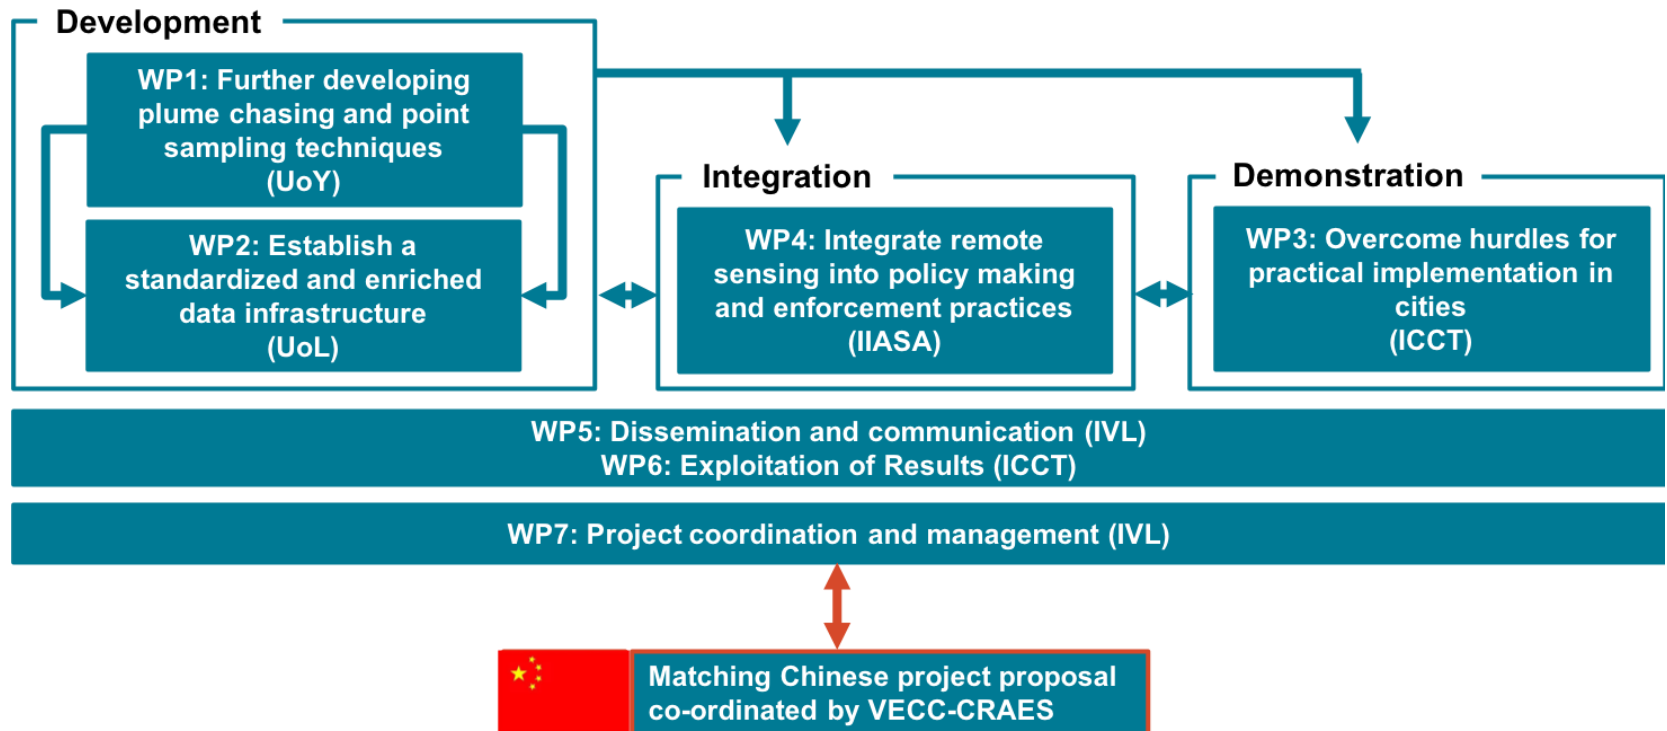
Development

WP1: Further developing plume chasing and point sampling techniques (UoY)

WP2: Establish a standardized and enriched data infrastructure (UoL)

Integration

WP4: Integrate remote sensing into policy making and enforcement practices (IIASA)

Demonstration

WP3: Overcome hurdles for practical implementation in cities (ICCT)

WP5: Dissemination and communication (IVL)
WP6: Exploitation of Results (ICCT)

WP7: Project coordination and management (IVL)

Matching Chinese project proposal co-ordinated by VECC-CRAES